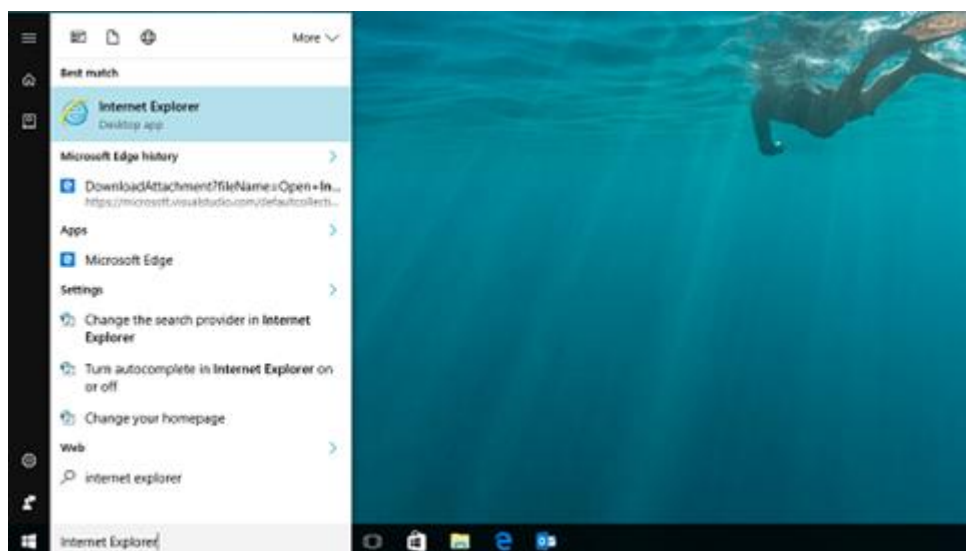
More

Best match

Internet Explorer
Desktop app

Microsoft Edge history

DownloadAttachment?fileName=Open+In...
https://microsoft.visualstudio.com/defaultcollecti...

Apps

Microsoft Edge

Settings

Change the search provider in Internet Explorer

Turn autocomplete in Internet Explorer on or off

Change your homepage

Web

internet explorer

Internet Explorer